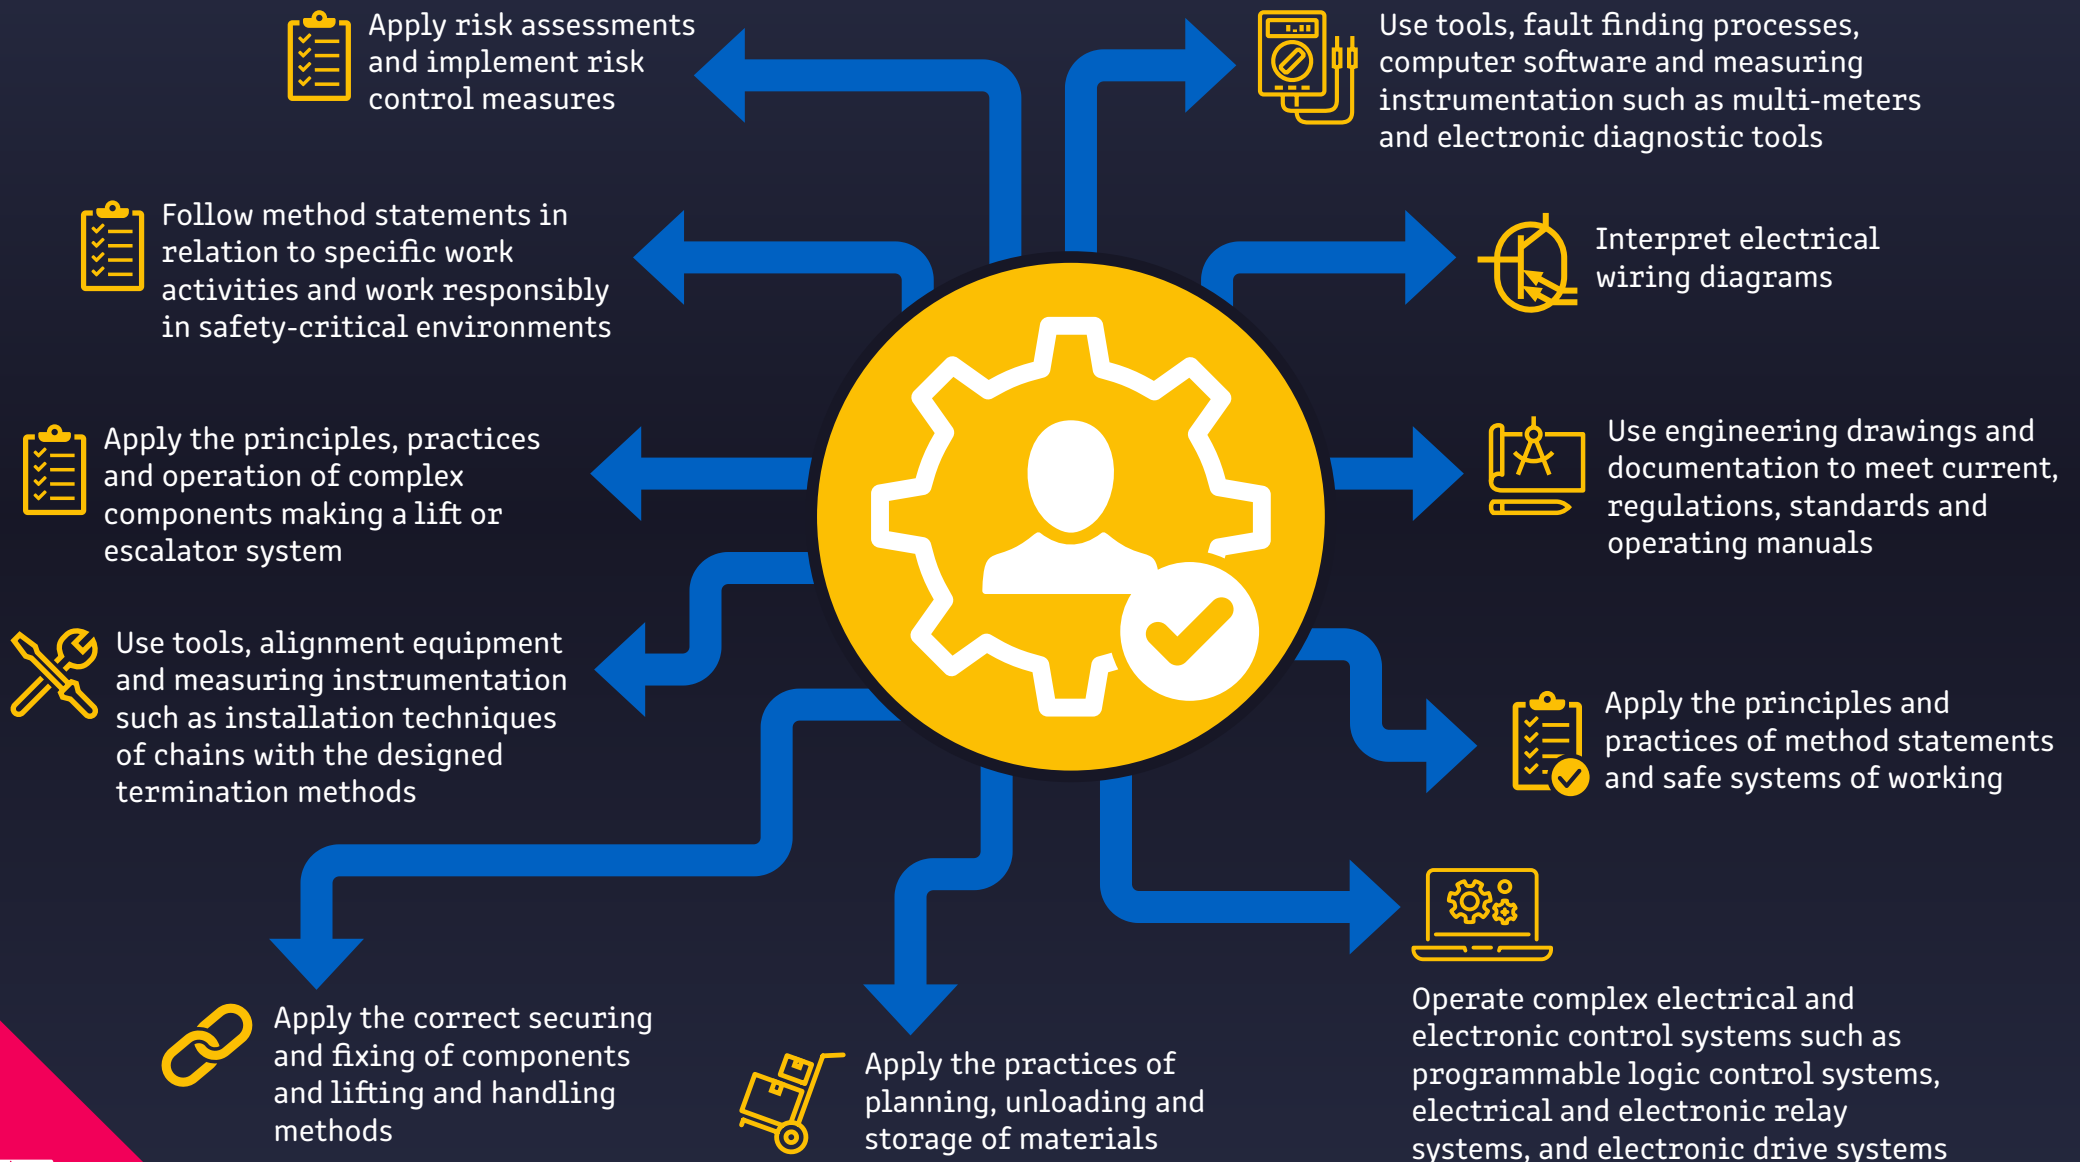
Apply risk assessments and implement risk control measures

Use tools, fault finding processes, computer software and measuring instrumentation such as multi-meters and electronic diagnostic tools

Follow method statements in relation to specific work activities and work responsibly in safety-critical environments

Interpret electrical wiring diagrams

Apply the principles, practices and operation of complex components making a lift or escalator system

Use engineering drawings and documentation to meet current, regulations, standards and operating manuals

Use tools, alignment equipment and measuring instrumentation such as installation techniques of chains with the designed termination methods

Apply the principles and practices of method statements and safe systems of working

Operate complex electrical and electronic control systems such as programmable logic control systems, electrical and electronic relay systems, and electronic drive systems

Apply the correct securing and fixing of components and lifting and handling methods

Apply the practices of planning, unloading and storage of materials